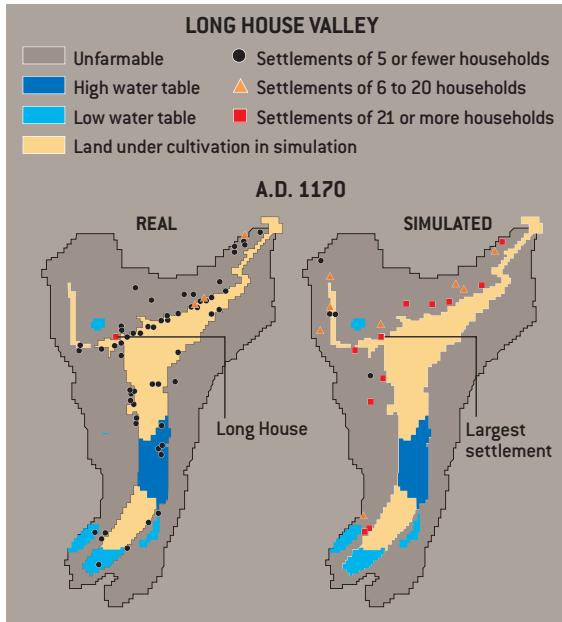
LONG HOUSE VALLEY

Unfarmable
High water table
Low water table
Land under cultivation in simulation
Settlements of 5 or fewer households
Settlements of 6 to 20 households
Settlements of 21 or more households

A.D. 1170

REAL

SIMULATED

Long House

Largest settlement